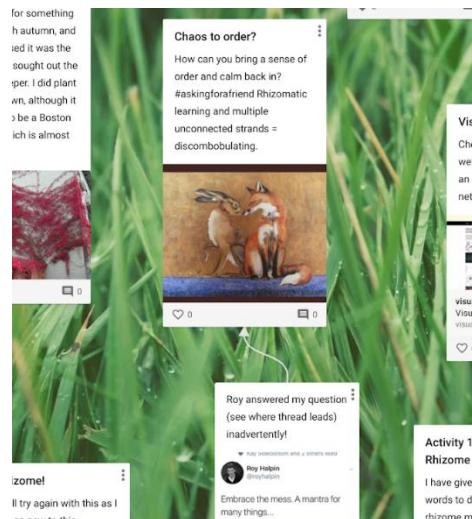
for something
h autumn, and
sed it was the
sought out the
per. I did plant
wn, although it
be a Boston
ich is almost

0

Chaos to order?

How can you bring a sense of order and calm back in? #askingforafriend Rhizomatic learning and multiple unconnected strands = discombobulating.

0

0

Visu
Che
we
an
net

visu
Visu
visu

Roy answered my question (see where thread leads) inadvertently!

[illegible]

Roy Halpin
@royhalpin

Embrace the mess. A mantra for many things...

izome!
ll try again with this as I
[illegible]

Activity 1
Rhizome
I have give
words to d
rhizome m